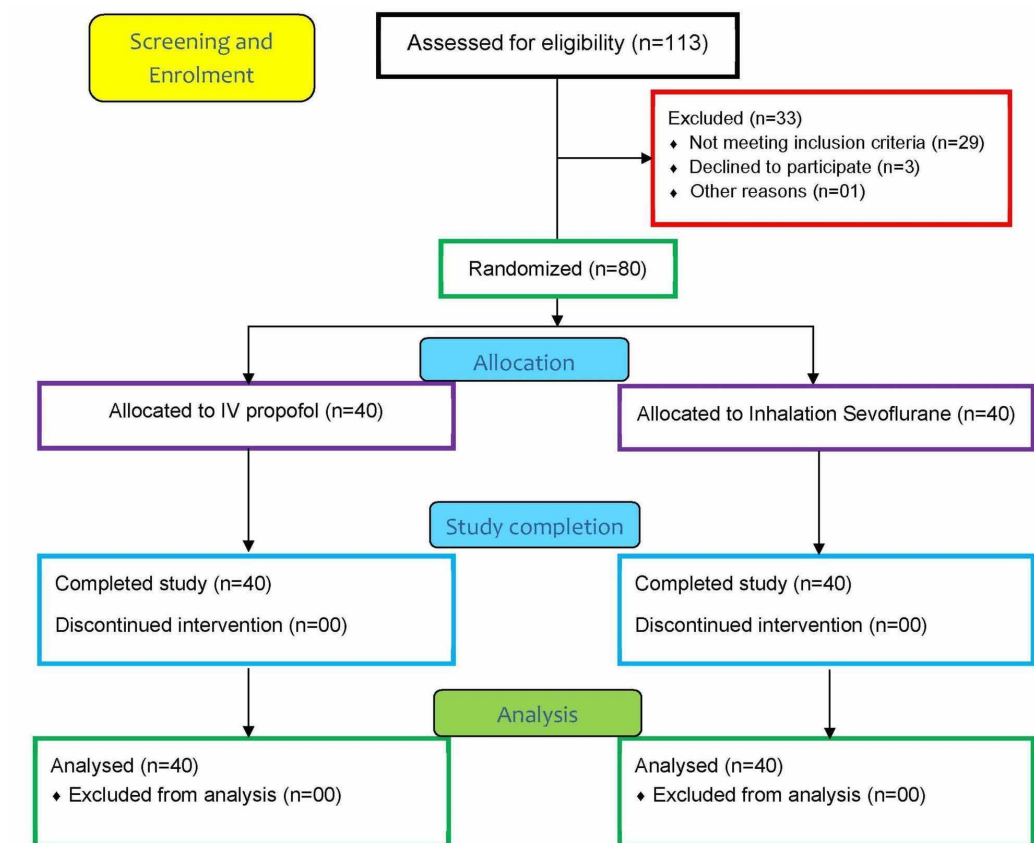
Screening and Enrolment

Assessed for eligibility (n=113)

Excluded (n=33)
♦ Not meeting inclusion criteria (n=29)
♦ Declined to participate (n=3)
♦ Other reasons (n=01)

Randomized (n=80)

Allocation

Allocated to IV propofol (n=40)

Allocated to Inhalation Sevoflurane (n=40)

Study completion

Completed study (n=40)
Discontinued intervention (n=00)

Completed study (n=40)
Discontinued intervention (n=00)

Analysis

Analysed (n=40)
♦ Excluded from analysis (n=00)

Analysed (n=40)
♦ Excluded from analysis (n=00)